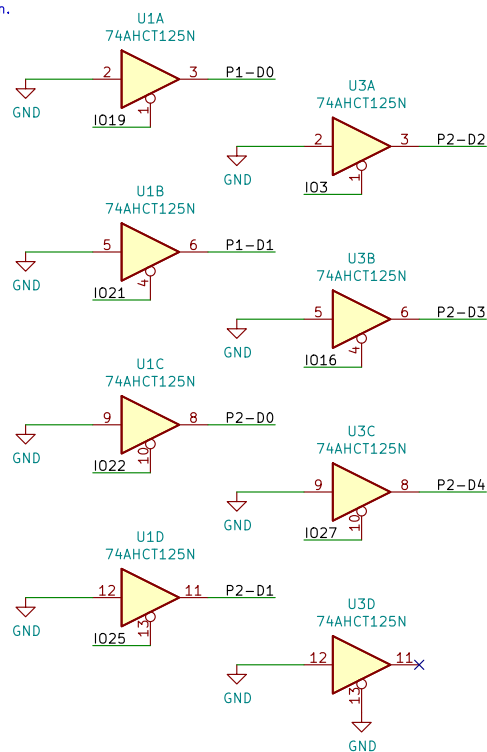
n.

U1A
74AHCT125N
2
3
P1-D0
GND
1
IO19

U3A
74AHCT125N
2
3
P2-D2
GND
1
IO3

U1B
74AHCT125N
5
6
P1-D1
GND
4
IO21

U3B
74AHCT125N
5
6
P2-D3
GND
4
IO16

U1C
74AHCT125N
9
8
P2-D0
GND
10
IO22

U3C
74AHCT125N
9
8
P2-D4
GND
10
IO27

U1D
74AHCT125N
12
11
P2-D1
GND
13
IO25

U3D
74AHCT125N
12
11
GND
13
GND